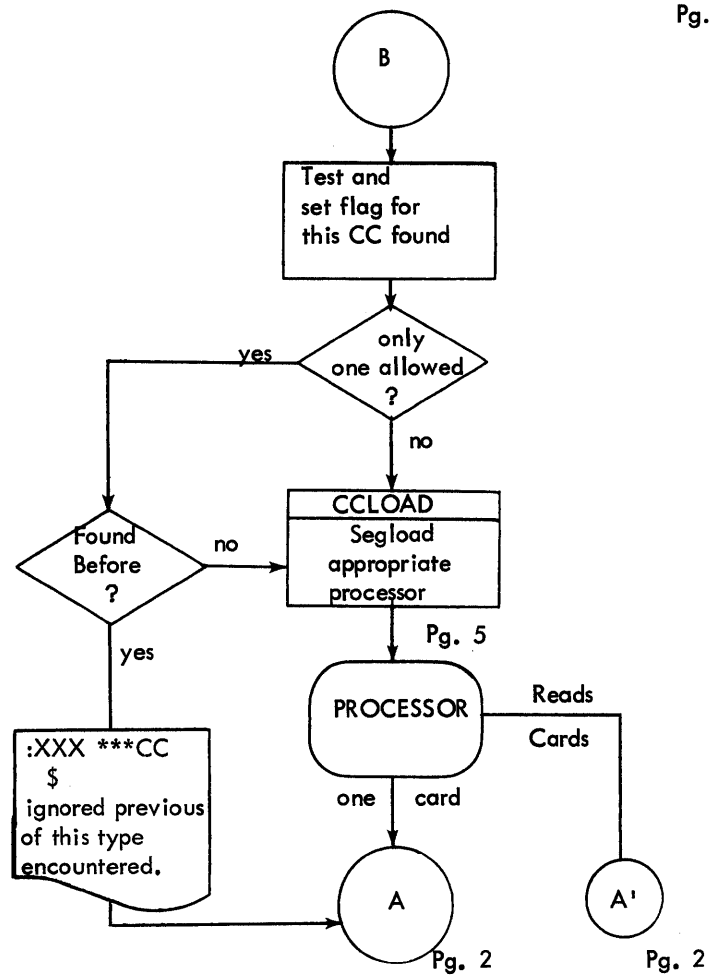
Pg.

B

Test and set flag for this CC found

only one allowed ?

yes

no

CCLOAD

Segload appropriate processor

Found Before ?

no

yes

Pg. 5

PROCESSOR

Reads

Cards

:XXX ***CC
$
ignored previous of this type encountered.

one

card

A

A'

Pg. 2

Pg. 2